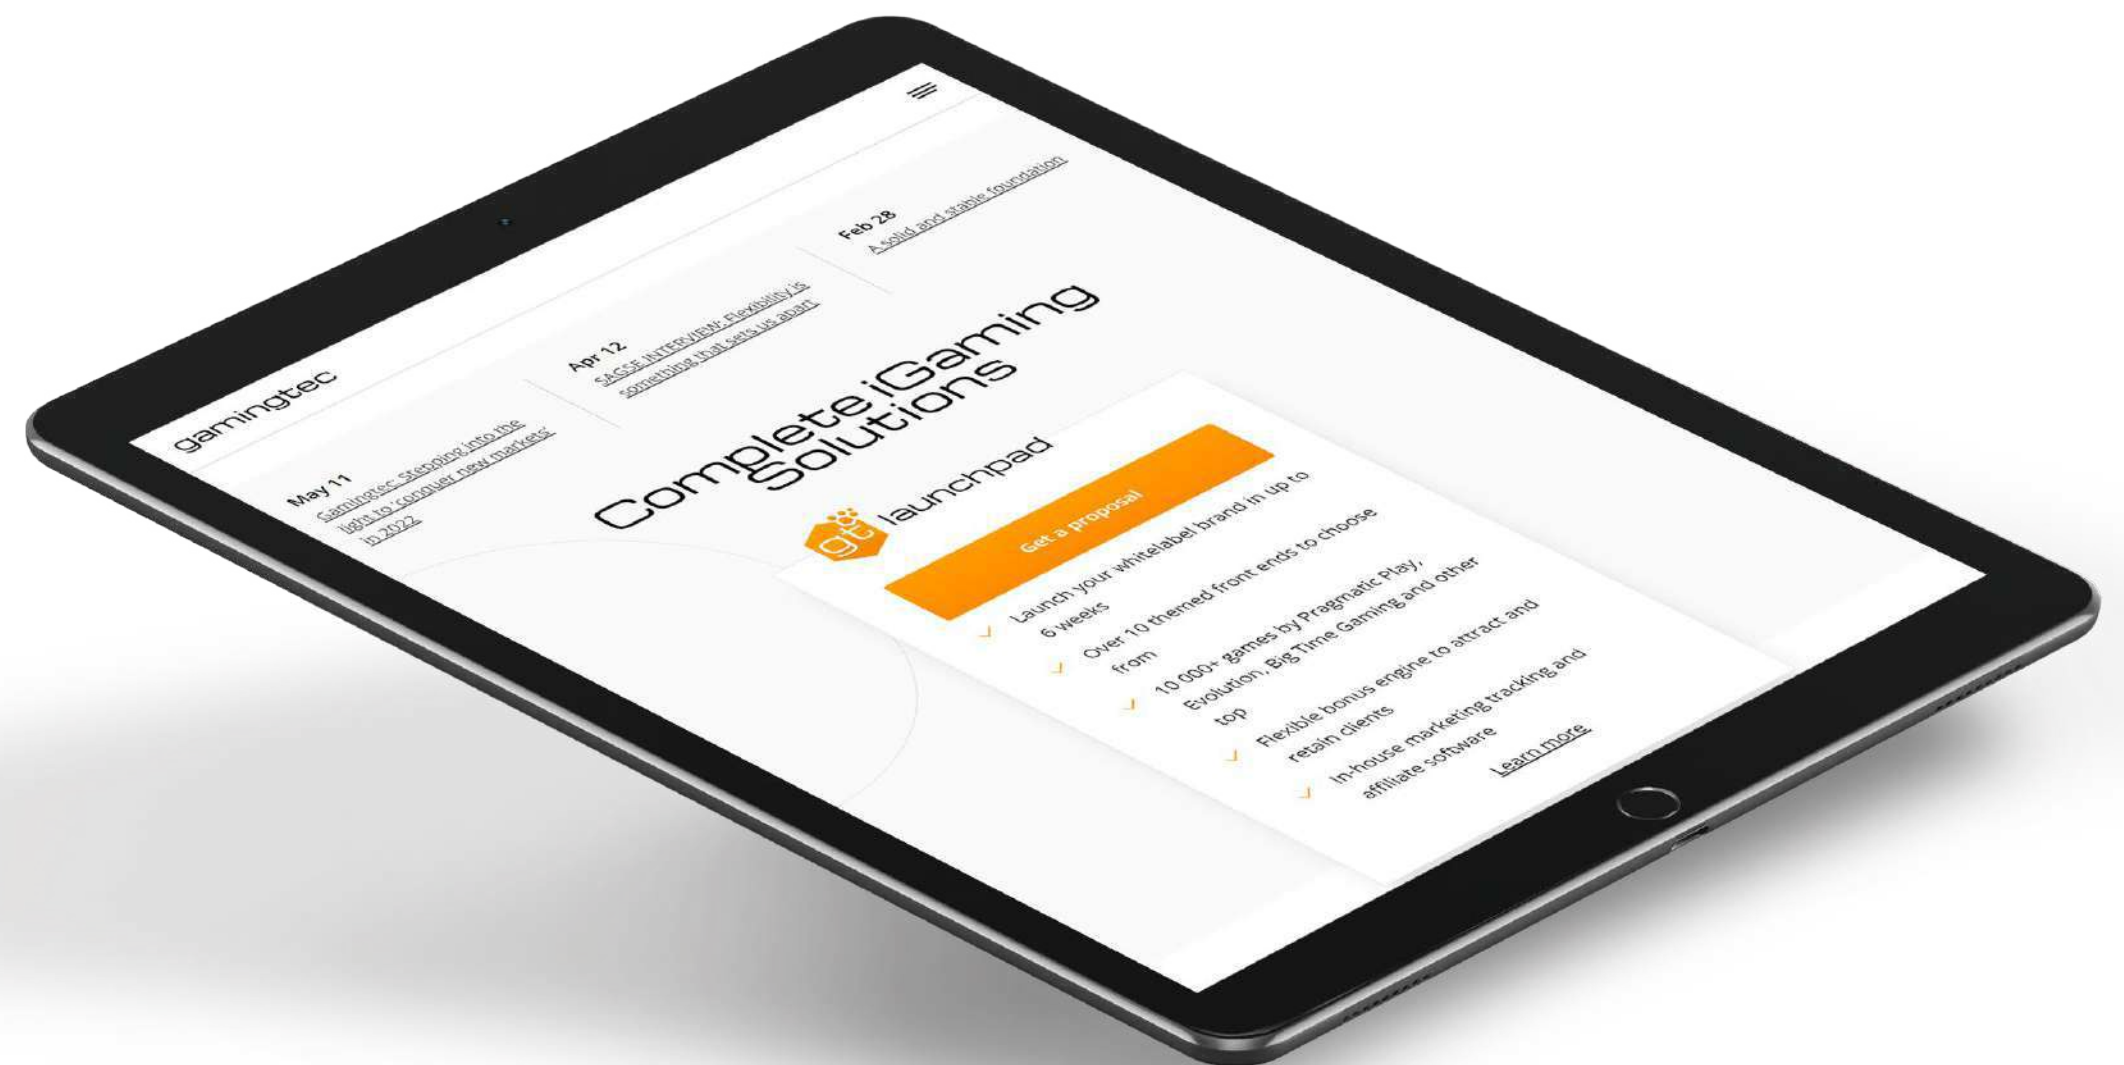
gamingtec

May 11
Gamingtec: Stepping into the light to 'conquer new markets' in 2022

Apr 12
SAGSE INTERVIEW: Flexibility is something that sets us apart

Feb 28
A solid and stable foundation

Complete iGaming Solutions

gt launchpad

Get a proposal

Launch your whitelabel brand in up to 6 weeks

Over 10 themed front ends to choose from

10 000+ games by Pragmatic Play, Evolution, Big Time Gaming and other top

Flexible bonus engine to attract and retain clients

In-house marketing tracking and affiliate software

Learn more